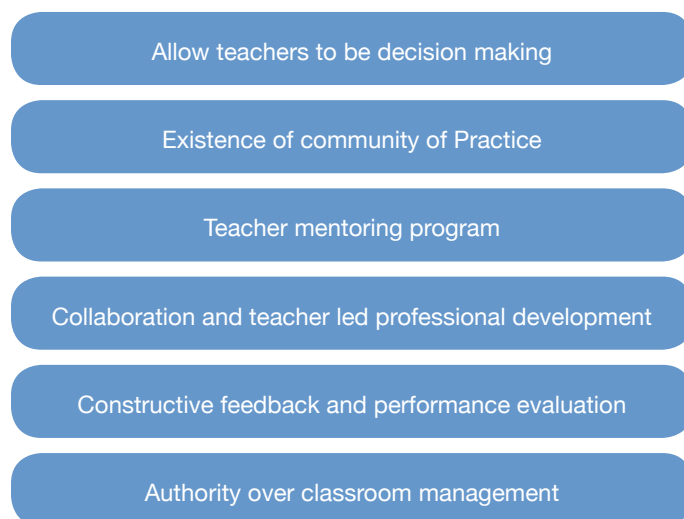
Allow teachers to be decision making

Existence of community of Practice

Teacher mentoring program

Collaboration and teacher led professional development

Constructive feedback and performance evaluation

Authority over classroom management